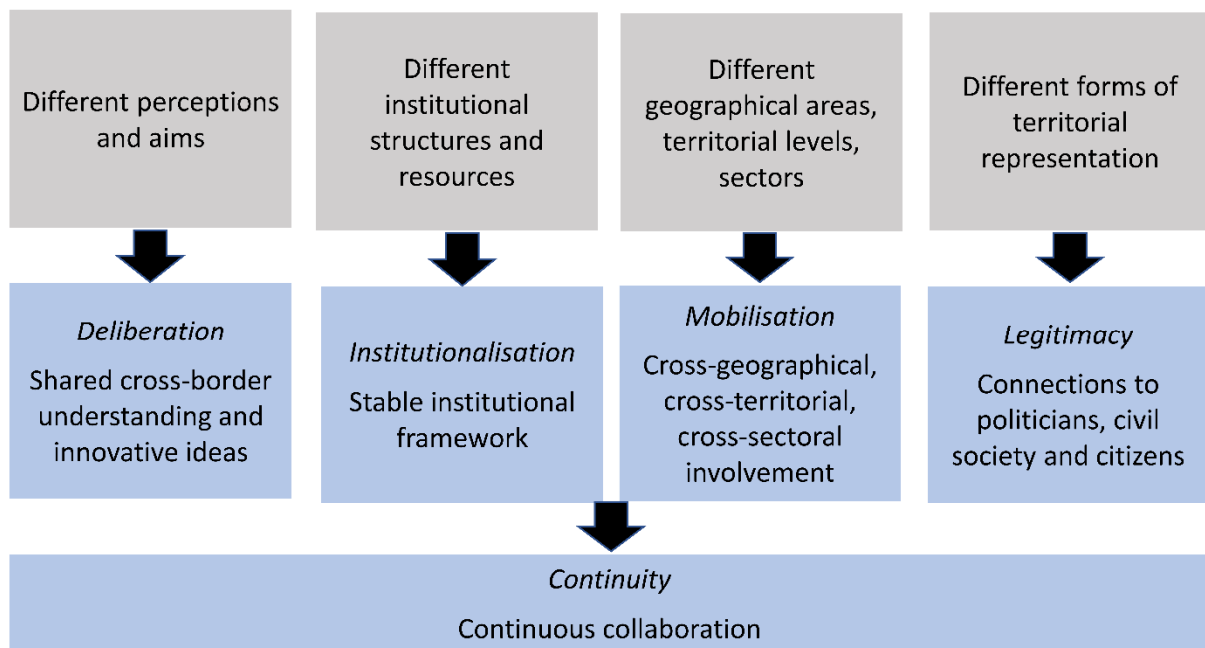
Different perceptions and aims

Different institutional structures and resources

Different geographical areas, territorial levels, sectors

Different forms of territorial representation

*Deliberation*

Shared cross-border understanding and innovative ideas

*Institutionalisation*

Stable institutional framework

*Mobilisation*

Cross-geographical, cross-territorial, cross-sectoral involvement

*Legitimacy*

Connections to politicians, civil society and citizens

*Continuity*

Continuous collaboration